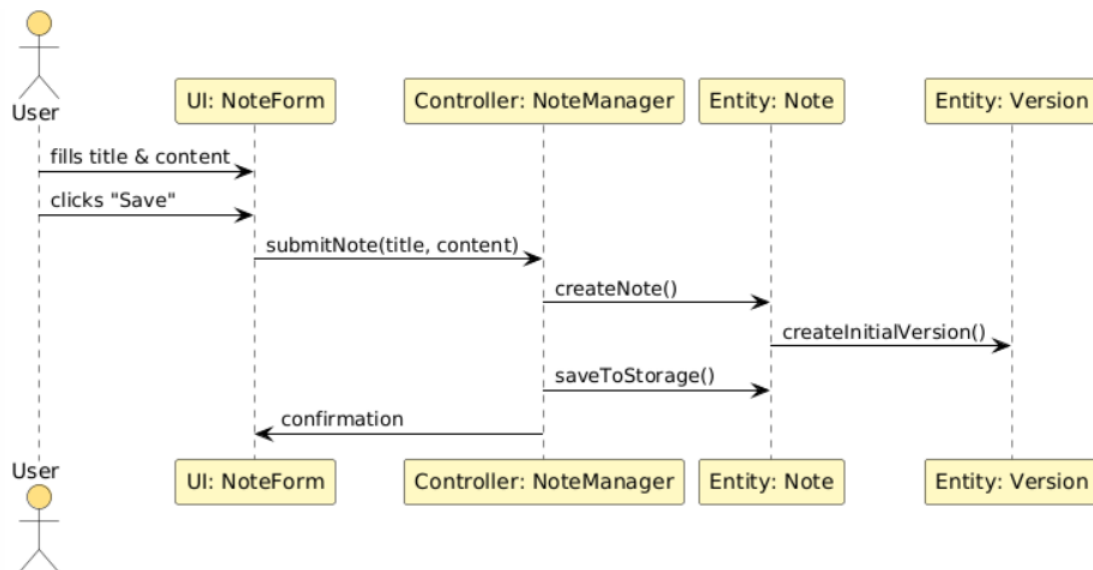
User

UI: NoteForm

Controller: NoteManager

Entity: Note

Entity: Version

fills title & content

clicks "Save"

submitNote(title, content)

createNote()

createInitialVersion()

saveToStorage()

confirmation

User

UI: NoteForm

Controller: NoteManager

Entity: Note

Entity: Version